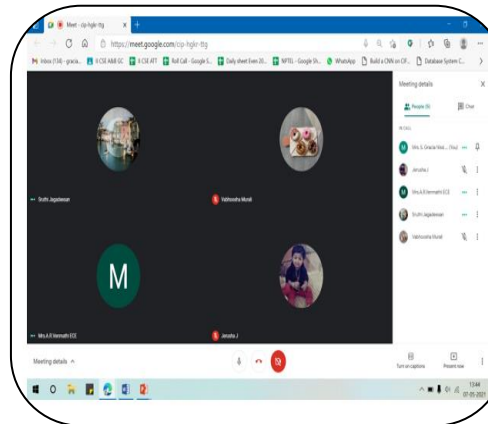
Meet - cip-hgkr-ttg

https://meet.google.com/cip-hgkr-ttg

Inbox (134) - gracia... II CSE A&B GC II CSE ATT Roll Call - Google S... Daily sheet Even 20... NPTEL - Google Sh... WhatsApp Build a CNN on CIF... Database System C...

Meeting details

People (5) Chat

IN CALL

Mrs. G. Gracia Nirai... (You)

Jenafia J

Mrs.A.R.Vanmathi ECE

Sruthi Jagadeesan

Vaishnavira Murali

Sruthi Jagadeesan

Vaishnavira Murali

M

Mrs.A.R.Vanmathi ECE

Jenafia J

Meeting details

Turn on captions

Present now

13:44
07-05-2021